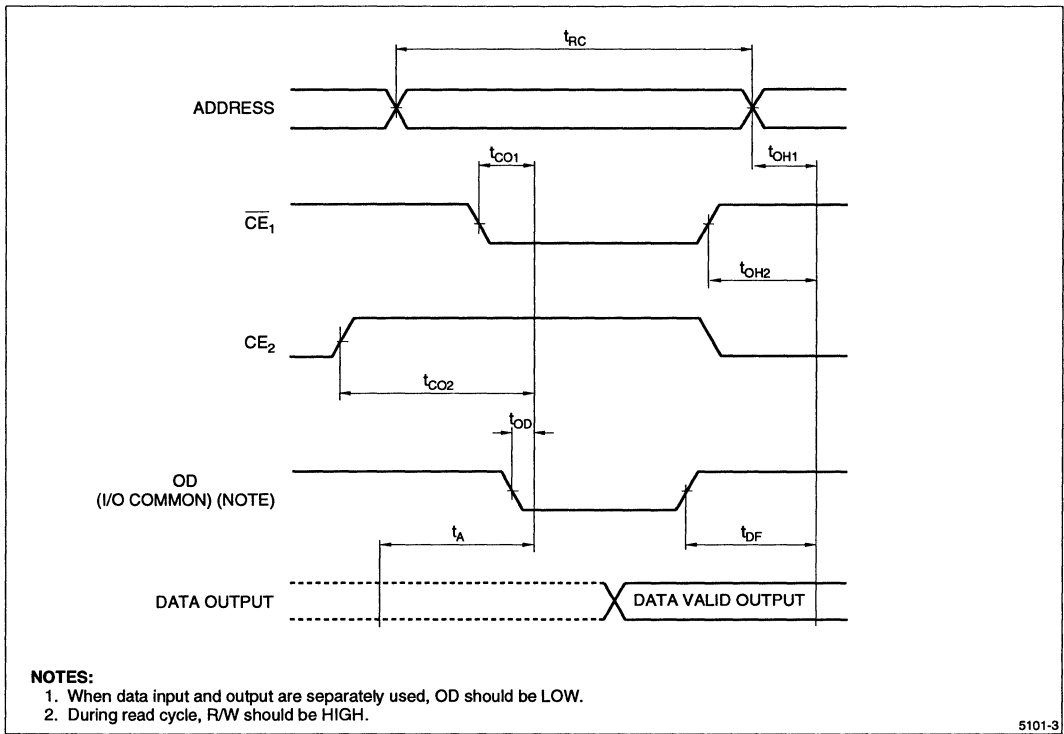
$t_{RC}$

ADDRESS

$t_{CO1}$

$t_{OH1}$

$\overline{CE_1}$

$t_{OH2}$

$CE_2$

$t_{CO2}$

$t_{OD}$

OD
(I/O COMMON) (NOTE)

$t_A$

$t_{DF}$

DATA OUTPUT

DATA VALID OUTPUT

NOTES:
1. When data input and output are separately used, OD should be LOW.
2. During read cycle, R/W should be HIGH.

5101-3